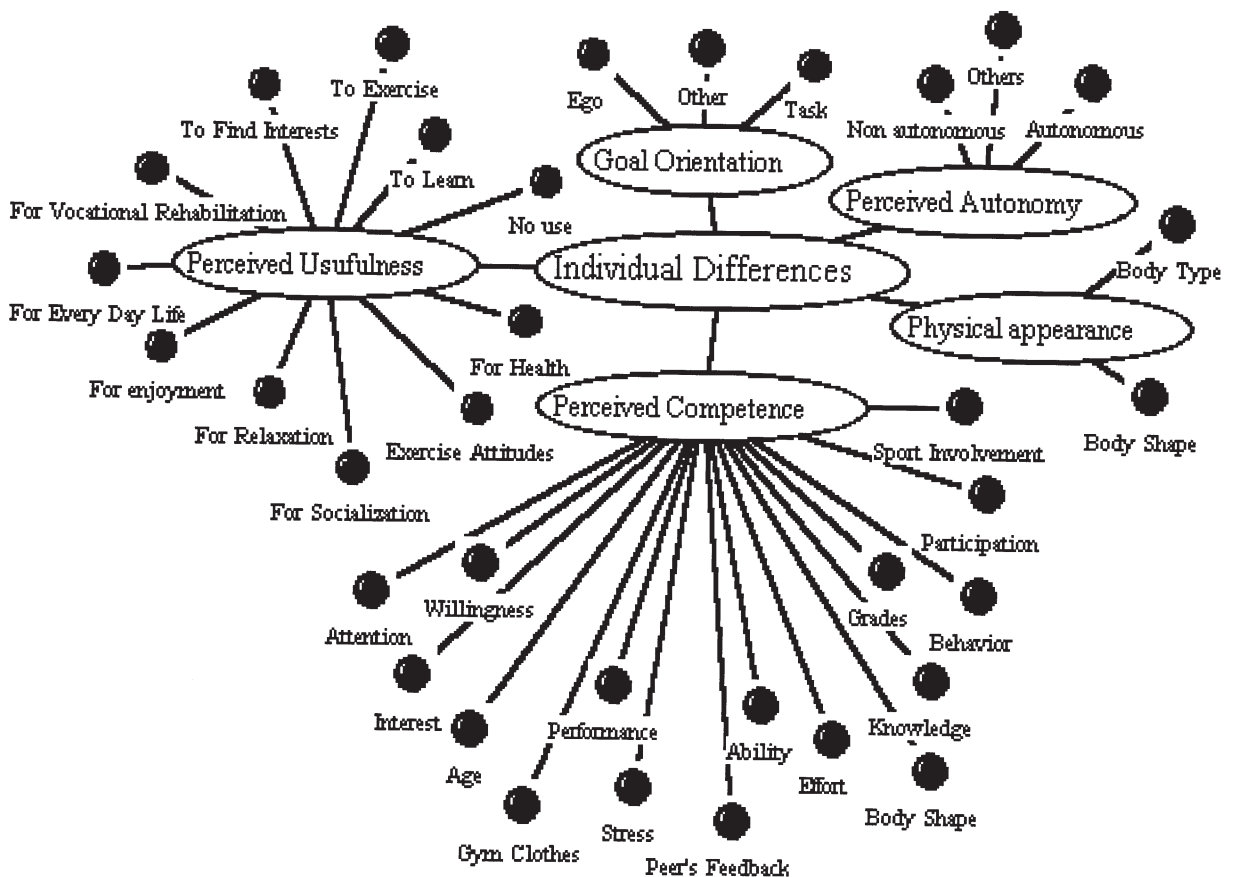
To Exercise
To Find Interests
To Learn
For Vocational Rehabilitation
No use
Perceived Usufulness
For Every Day Life
For enjoyment
For Relaxation
For Socialization
For Health
Exercise Attitudes
Ego
Other
Task
Goal Orientation
Others
Non autonomous
Autonomous
Perceived Autonomy
Individual Differences
Body Type
Physical appearance
Body Shape
Perceived Competence
Sport Involvement
Participation
Attention
Willingness
Interest
Age
Gym Clothes
Performance
Stress
Peer's Feedback
Ability
Effort
Grades
Behavior
Knowledge
Body Shape